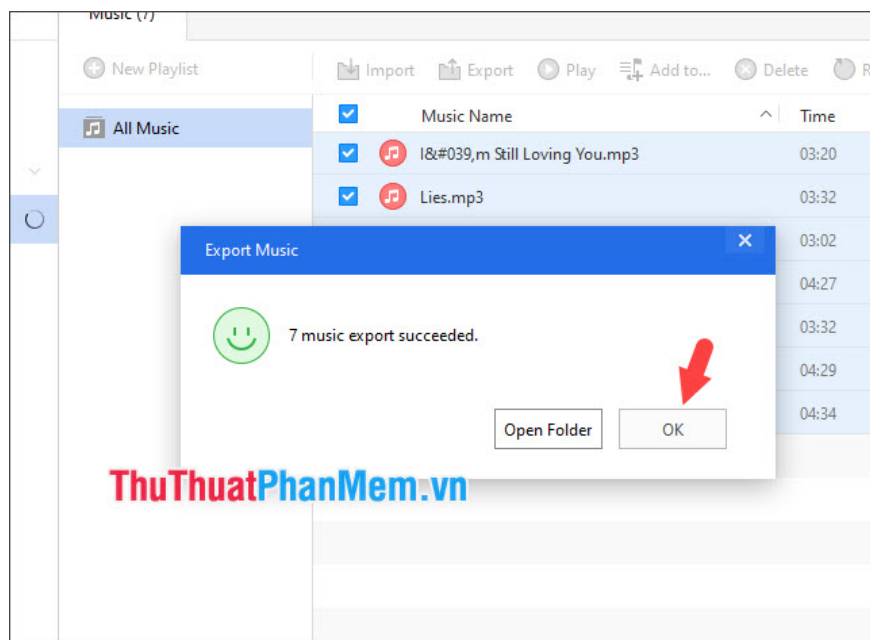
Music (7)

New Playlist

Import Export Play Add to... Delete R

All Music

| | Music Name | Time |
|---|---|---|
| | I&#039,m Still Loving You.mp3 | 03:20 |
| | Lies.mp3 | 03:32 |
| | | 03:02 |
| | | 04:27 |
| | | 03:32 |
| | | 04:29 |
| | | 04:34 |

Export Music

7 music export succeeded.

Open Folder

OK

ThuThuatPhanMem.vn